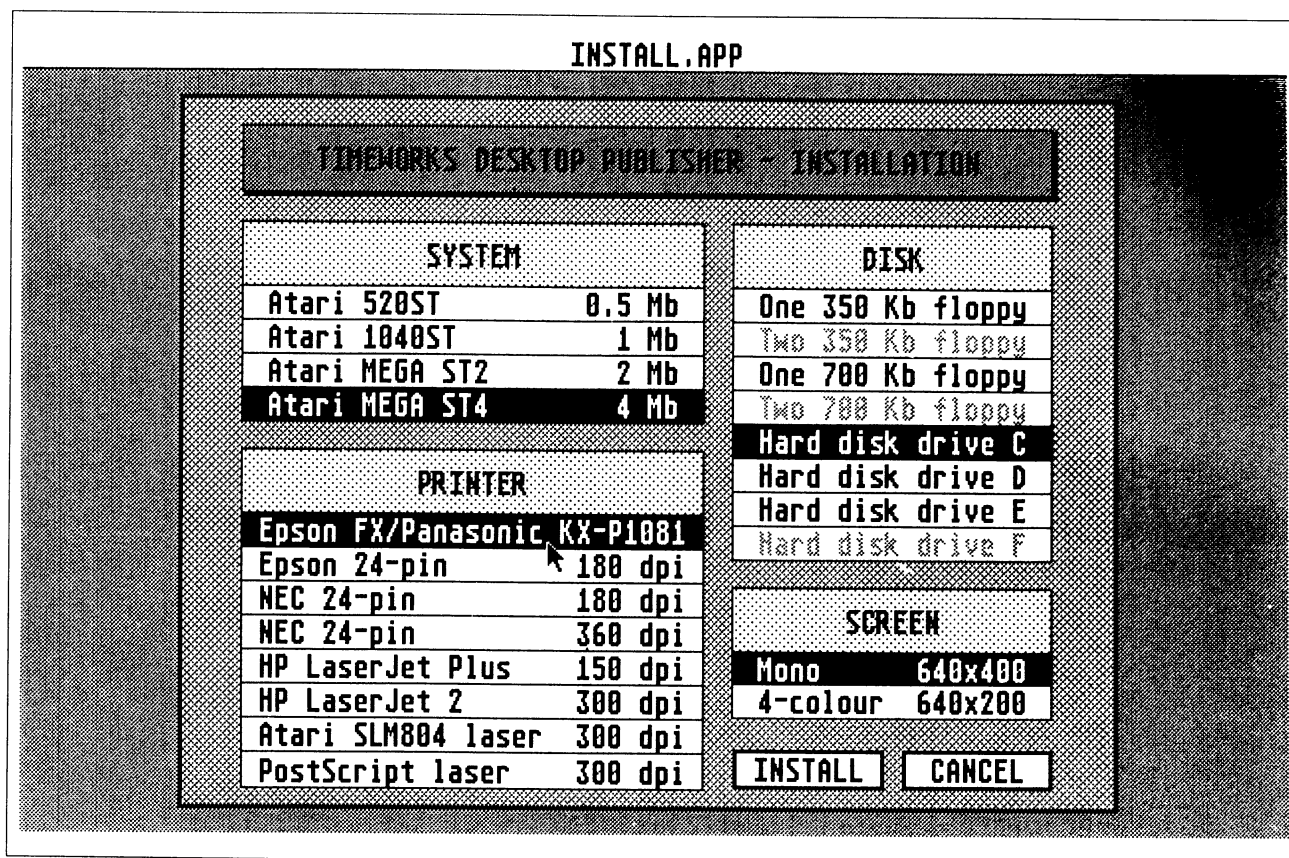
INSTALL.APP

TIMEWORKS DESKTOP PUBLISHER - INSTALLATION

SYSTEM

| Atari 520ST | 0.5 Mb |
|---|---|
| Atari 1040ST | 1 Mb |
| Atari MEGA ST2 | 2 Mb |
| Atari MEGA ST4 | 4 Mb |

PRINTER

| Epson FX/Panasonic KX-P1081 | |
|---|---|
| Epson 24-pin | 180 dpi |
| NEC 24-pin | 180 dpi |
| NEC 24-pin | 360 dpi |
| HP LaserJet Plus | 150 dpi |
| HP LaserJet 2 | 300 dpi |
| Atari SLM804 laser | 300 dpi |
| PostScript laser | 300 dpi |

DISK

One 350 Kb floppy
Two 350 Kb floppy
One 700 Kb floppy
Two 700 Kb floppy
Hard disk drive C
Hard disk drive D
Hard disk drive E
Hard disk drive F

SCREEN

| Mono | 640x400 |
|---|---|
| 4-colour | 640x200 |

INSTALL CANCEL